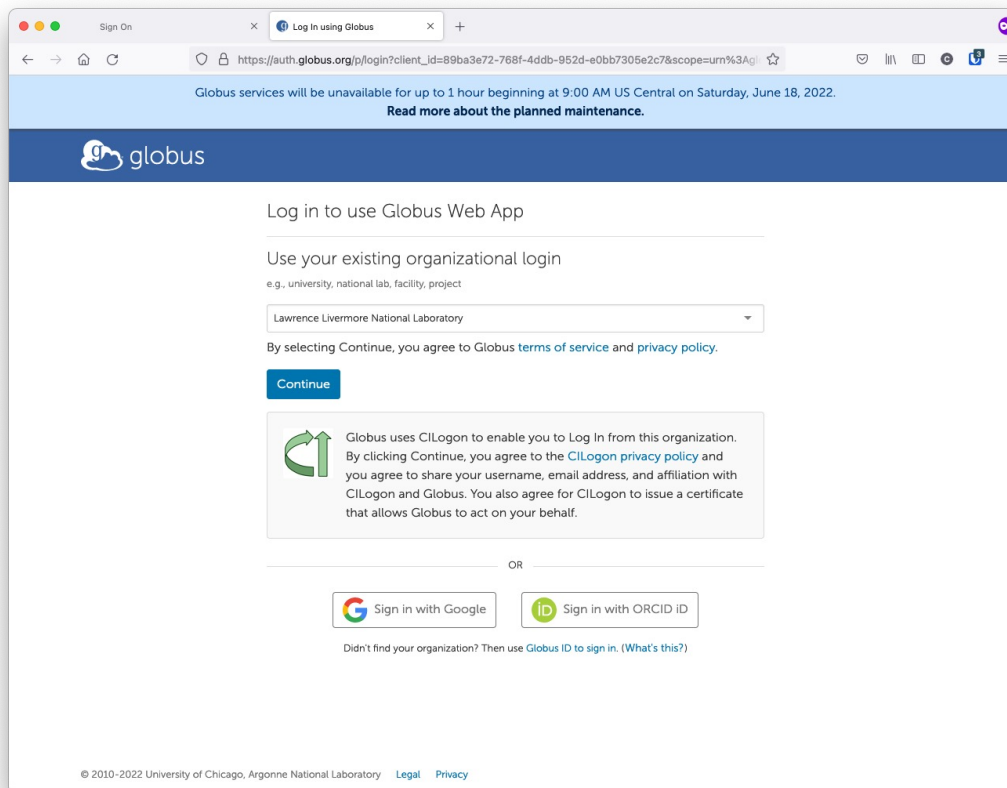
Sign On
Log In using Globus
https://auth.globus.org/p/login?client_id=89ba3e72-768f-4ddb-952d-e0bb7305e2c7&scope=urn%3Ag

Globus services will be unavailable for up to 1 hour beginning at 9:00 AM US Central on Saturday, June 18, 2022.
Read more about the planned maintenance.

globus

Log in to use Globus Web App

Use your existing organizational login
e.g., university, national lab, facility, project

Lawrence Livermore National Laboratory

By selecting Continue, you agree to Globus terms of service and privacy policy.

Continue

Globus uses CILogon to enable you to Log In from this organization. By clicking Continue, you agree to the CILogon privacy policy and you agree to share your username, email address, and affiliation with CILogon and Globus. You also agree for CILogon to issue a certificate that allows Globus to act on your behalf.

OR

Sign in with Google
Sign in with ORCID iD

Didn't find your organization? Then use Globus ID to sign in. (What's this?)

© 2010-2022 University of Chicago, Argonne National Laboratory Legal Privacy